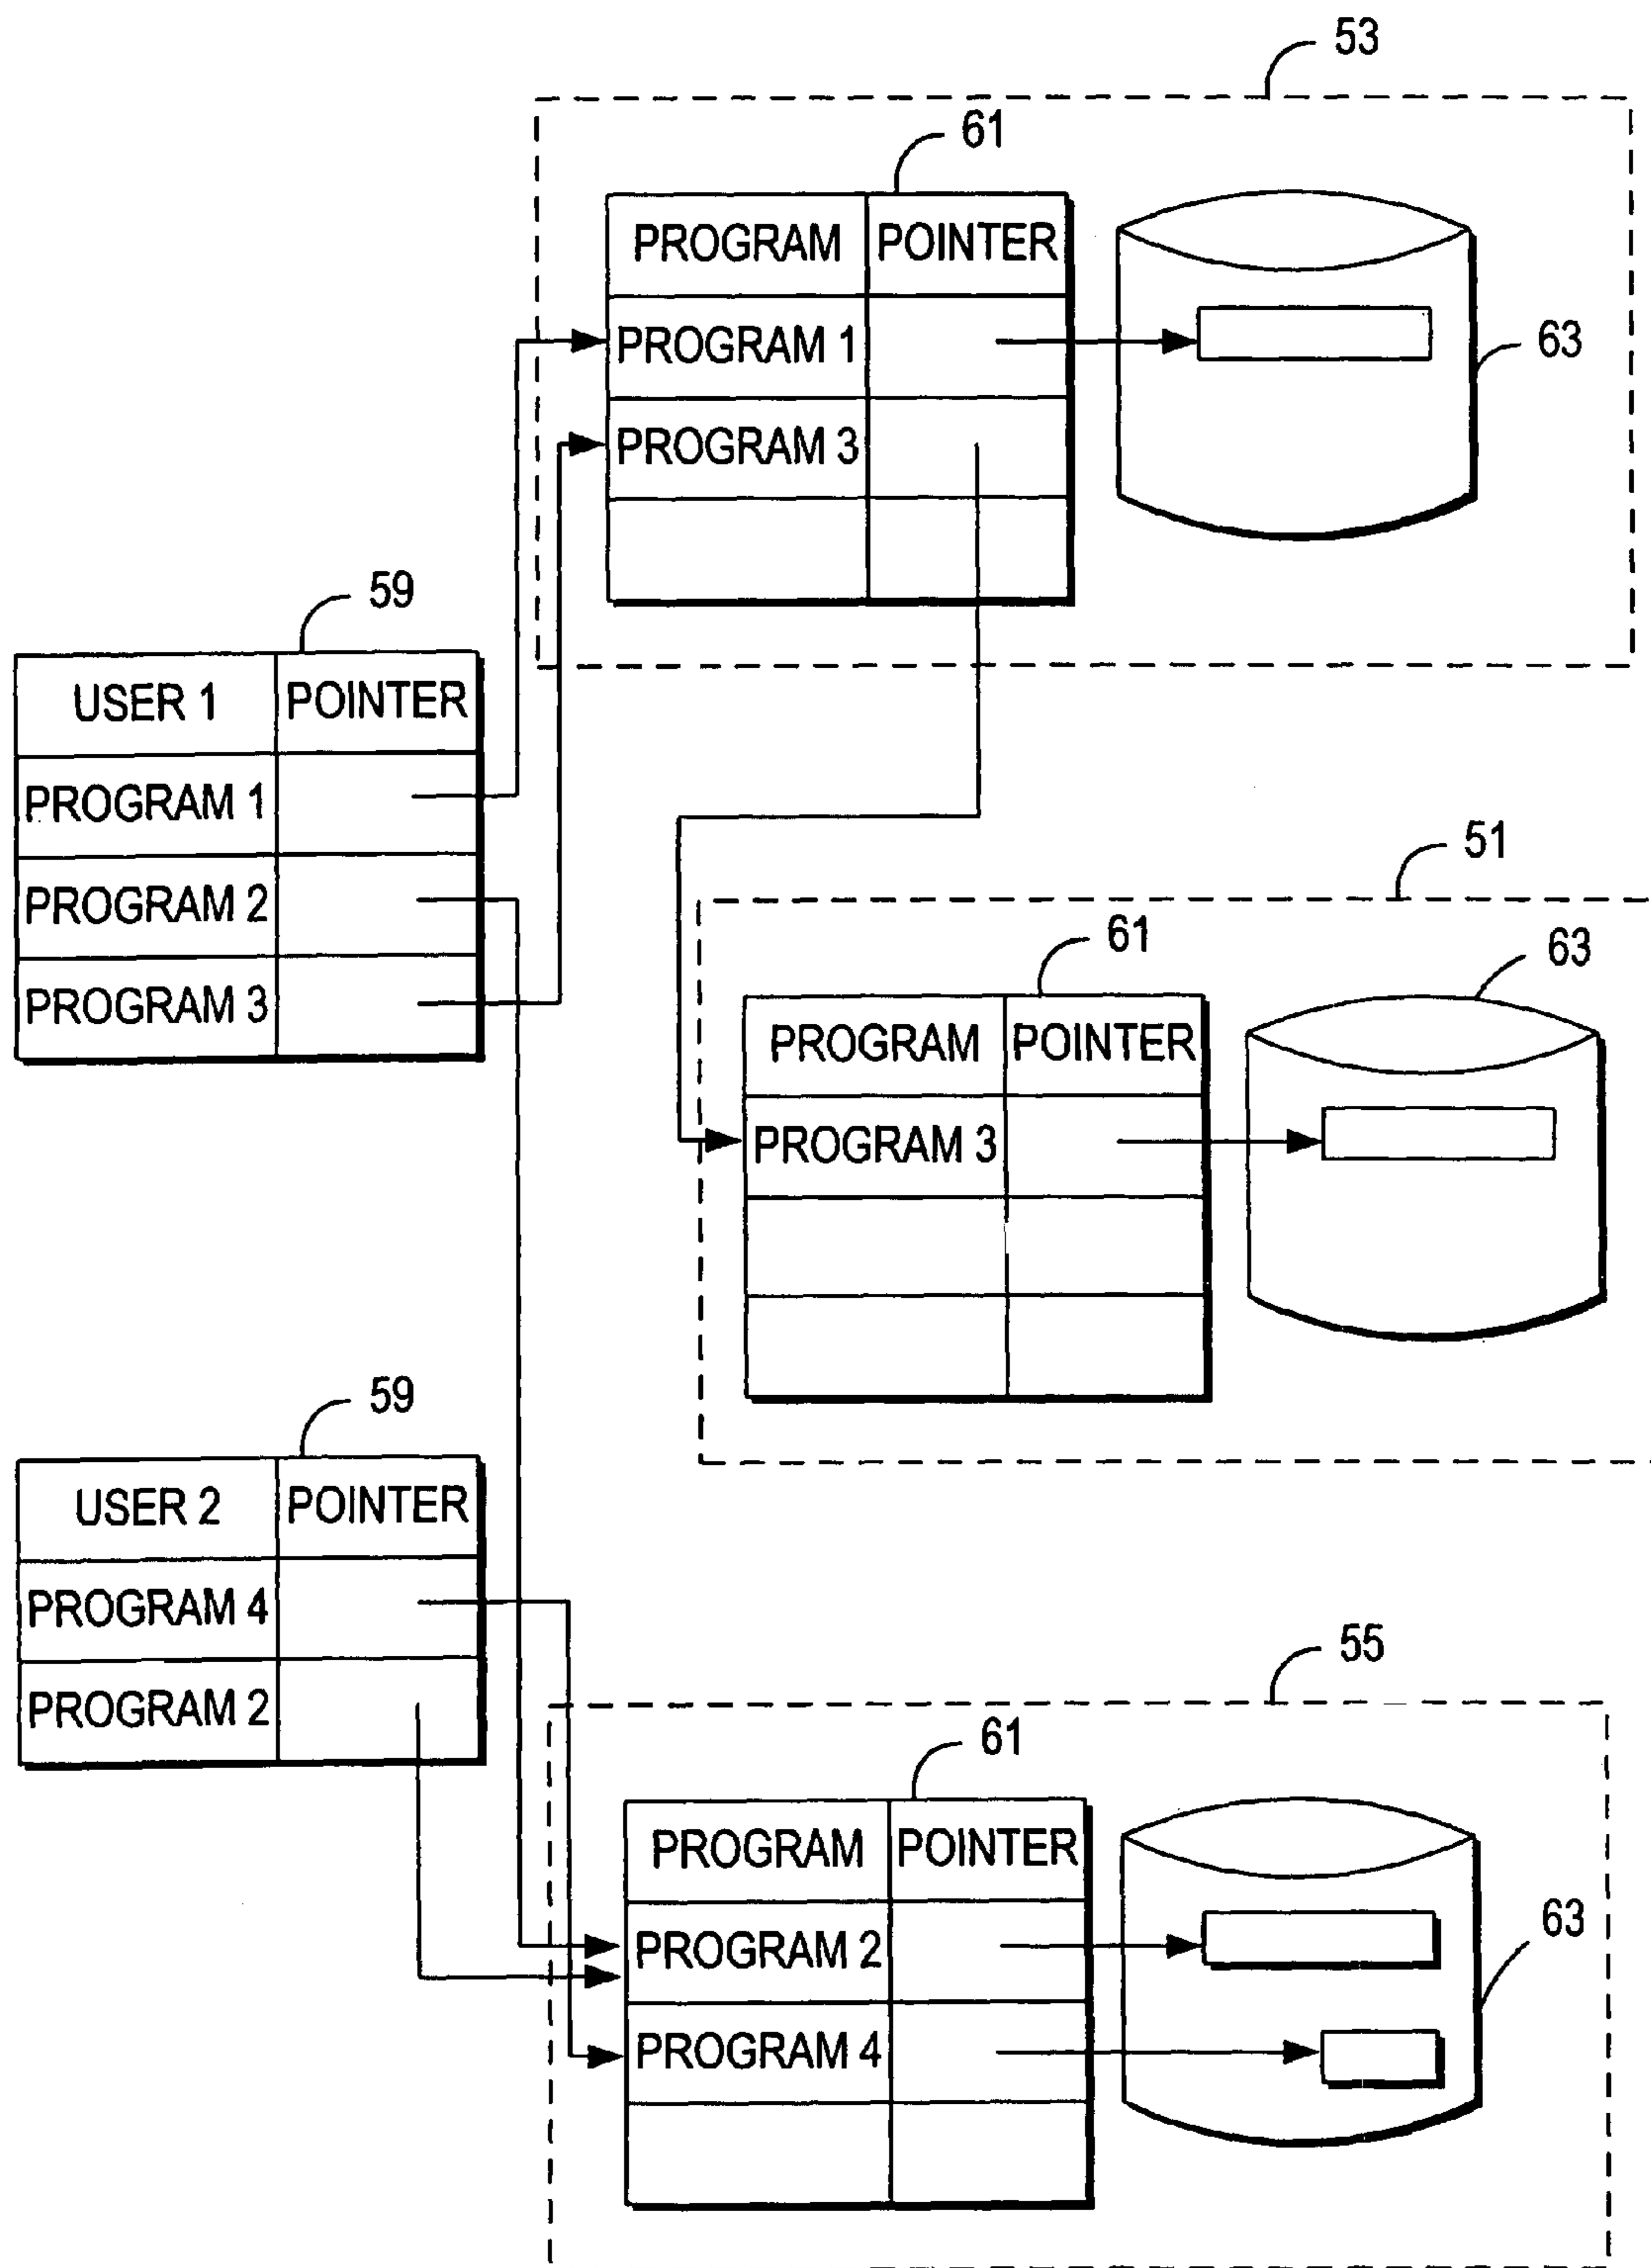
53

61

| PROGRAM | POINTER |
|---|---|
| PROGRAM 1 | |
| PROGRAM 3 | |
| | |

63

59

| USER 1 | POINTER |
|---|---|
| PROGRAM 1 | |
| PROGRAM 2 | |
| PROGRAM 3 | |

51

61

63

| PROGRAM | POINTER |
|---|---|
| PROGRAM 3 | |
| | |
| | |

59

| USER 2 | POINTER |
|---|---|
| PROGRAM 4 | |
| PROGRAM 2 | |

55

61

| PROGRAM | POINTER |
|---|---|
| PROGRAM 2 | |
| PROGRAM 4 | |
| | |

63